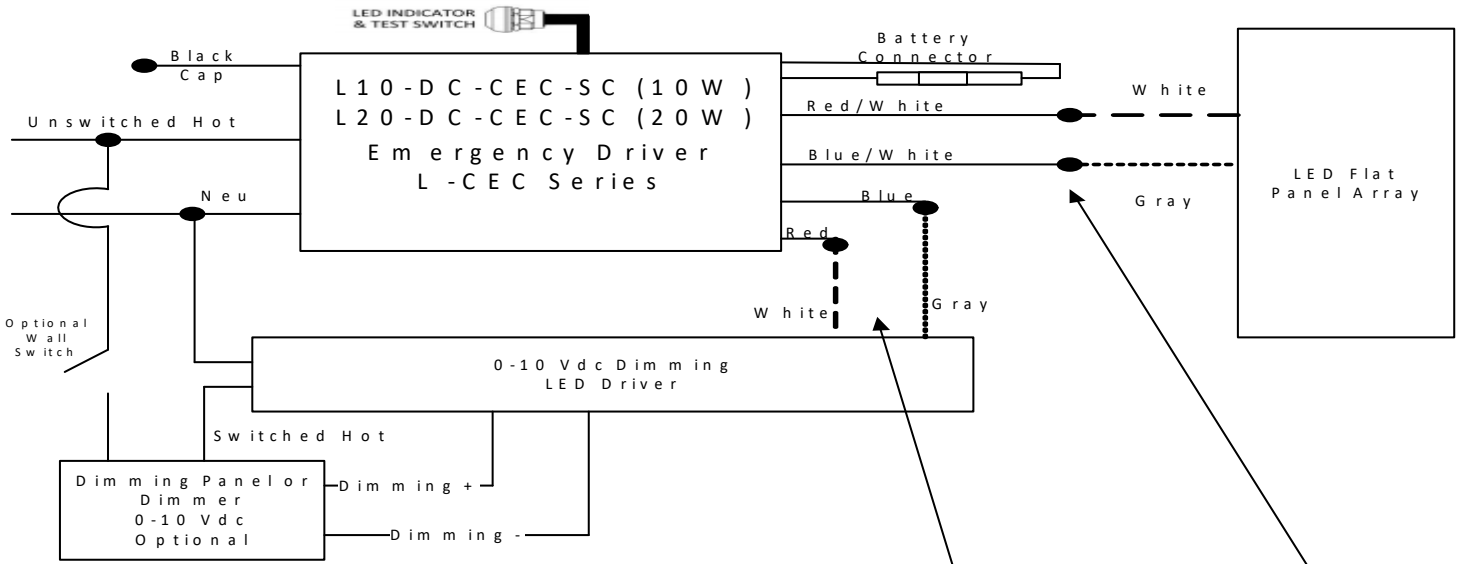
LED INDICATOR & TEST SWITCH

Black Cap

L10-DC-CEC-SC (10W)
L20-DC-CEC-SC (20W)
Emergency Driver
L-CEC Series

Battery Connector

Red/White

White

Blue/White

Unswitched Hot

Neu

Blue

Gray

LED Flat Panel Array

Red

White

Gray

Optional Wall Switch

0-10 Vdc Dimming LED Driver

Switched Hot

Dimming Panel or Dimmer 0-10 Vdc Optional

Dimming +

Dimming -